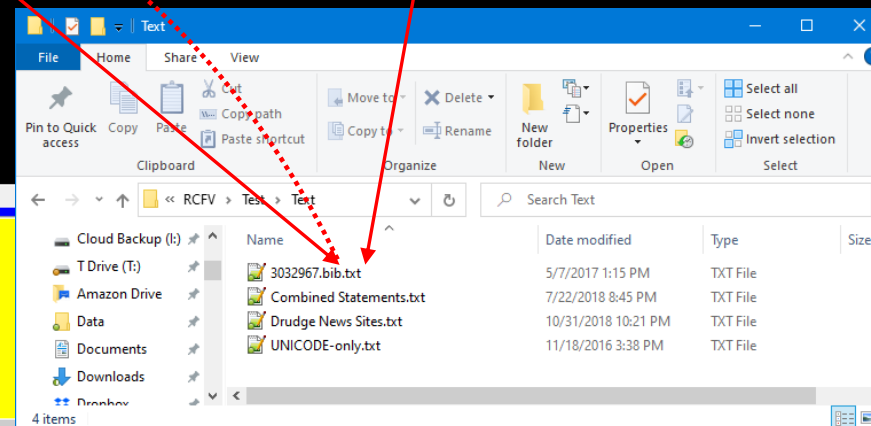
Text

File Home Share View

Pin to Quick access
Copy
Paste
Cut
Copy path
Paste shortcut
Clipboard

Move to
Copy to
Delete
Rename
Organize

New folder
New

Properties
Open

Select all
Select none
Invert selection
Select

« RCFV › Test › Text

Search Text

Cloud Backup (I:)
T Drive (T:)
Amazon Drive
Data
Documents
Downloads
Dropbox

| Name | Date modified | Type | Size |
|---|---|---|---|
| 3032967.bib.txt | 5/7/2017 1:15 PM | TXT File | |
| Combined Statements.txt | 7/22/2018 8:45 PM | TXT File | |
| Drudge News Sites.txt | 10/31/2018 10:21 PM | TXT File | |
| UNICODE-only.txt | 11/18/2016 3:38 PM | TXT File | |

4 items